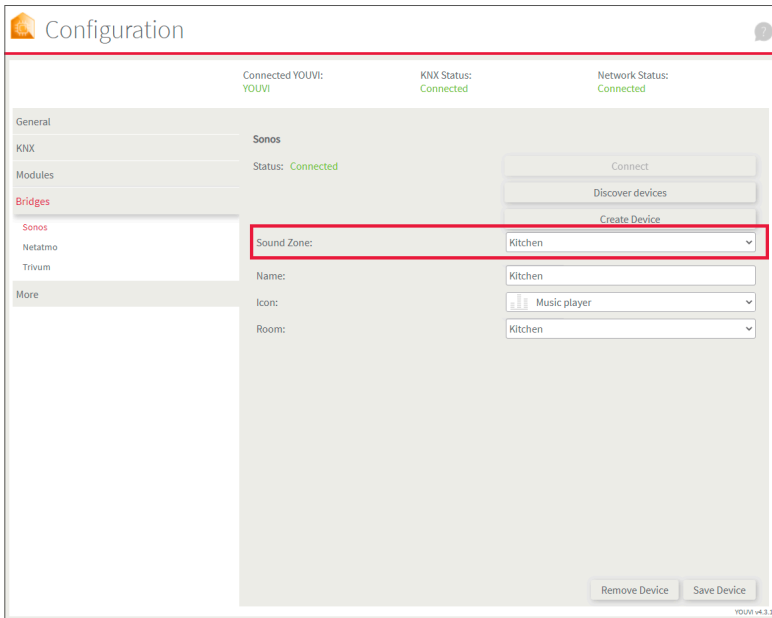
Configuration

?

Connected YOUVI:
YOUVI

KNX Status:
Connected

Network Status:
Connected

General
KNX
Modules
Bridges
Sonos
Netatmo
Trivum
More

Sonos

Status: Connected

Connect
Discover devices
Create Device

Sound Zone: Kitchen

Name: Kitchen

Icon: Music player

Room: Kitchen

Remove Device
Save Device

YOUVI v4.3.1